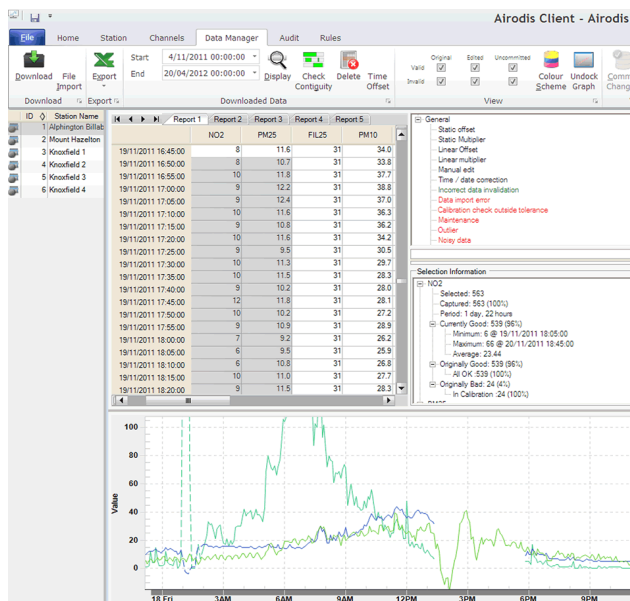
Airodis Client - Airodis

File | Home | Station | Channels | Data Manager | Audit | Rules

Download | File Import | Export
Download | Export

Start 4/11/2011 00:00:00
End 20/04/2012 00:00:00
Display | Check Contiguity | Delete | Time Offset
Downloaded Data

Original | Edited | Uncommitted
Valid
Invalid
Colour Scheme | Undock Graph | Comm Chang
View

| ID | Station Name |
|---|---|
| 1 | Alphington Billab |
| 2 | Mount Hazelton |
| 3 | Knoxfield 1 |
| 4 | Knoxfield 2 |
| 5 | Knoxfield 3 |
| 6 | Knoxfield 4 |

Report 1 | Report 2 | Report 3 | Report 4 | Report 5

| | NO2 | PM25 | FIL25 | PM10 |
|---|---|---|---|---|
| 19/11/2011 16:45:00 | 8 | 11.6 | 31 | 34.0 |
| 19/11/2011 16:50:00 | 8 | 10.7 | 31 | 33.8 |
| 19/11/2011 16:55:00 | 10 | 11.8 | 31 | 37.7 |
| 19/11/2011 17:00:00 | 9 | 12.2 | 31 | 38.8 |
| 19/11/2011 17:05:00 | 9 | 12.4 | 31 | 37.0 |
| 19/11/2011 17:10:00 | 10 | 11.6 | 31 | 36.3 |
| 19/11/2011 17:15:00 | 9 | 10.8 | 31 | 36.2 |
| 19/11/2011 17:20:00 | 10 | 11.6 | 31 | 34.2 |
| 19/11/2011 17:25:00 | 9 | 9.5 | 31 | 30.5 |
| 19/11/2011 17:30:00 | 10 | 11.3 | 31 | 29.7 |
| 19/11/2011 17:35:00 | 10 | 11.5 | 31 | 28.3 |
| 19/11/2011 17:40:00 | 9 | 10.2 | 31 | 28.0 |
| 19/11/2011 17:45:00 | 12 | 11.8 | 31 | 28.1 |
| 19/11/2011 17:50:00 | 10 | 10.2 | 31 | 27.2 |
| 19/11/2011 17:55:00 | 9 | 10.9 | 31 | 28.9 |
| 19/11/2011 18:00:00 | 7 | 9.2 | 31 | 26.2 |
| 19/11/2011 18:05:00 | 6 | 9.5 | 31 | 25.9 |
| 19/11/2011 18:10:00 | 6 | 10.8 | 31 | 26.8 |
| 19/11/2011 18:15:00 | 10 | 11.0 | 31 | 27.7 |
| 19/11/2011 18:20:00 | 9 | 11.5 | 31 | 28.3 |

General
Static offset
Static Multiplier
Linear Offset
Linear multiplier
Manual edit
Time / date correction
Incorrect data invalidation
Data import error
Calibration check outside tolerance
Maintenance
Outlier
Noisy data

Selection Information
NO2
Selected: 563
Captured: 563 (100%)
Period: 1 day, 22 hours
Currently Good: 539 (96%)
Minimum: 6 @ 19/11/2011 18:05:00
Maximum: 66 @ 20/11/2011 18:45:00
Average: 23.44
Originally Good: 539 (96%)
All OK :539 (100%)
Originally Bad: 24 (4%)
In Calibration :24 (100%)

Value
100
80
60
40
20
0
18 Fri | 3AM | 6AM | 9AM | 12PM | 3PM | 6PM | 9PM